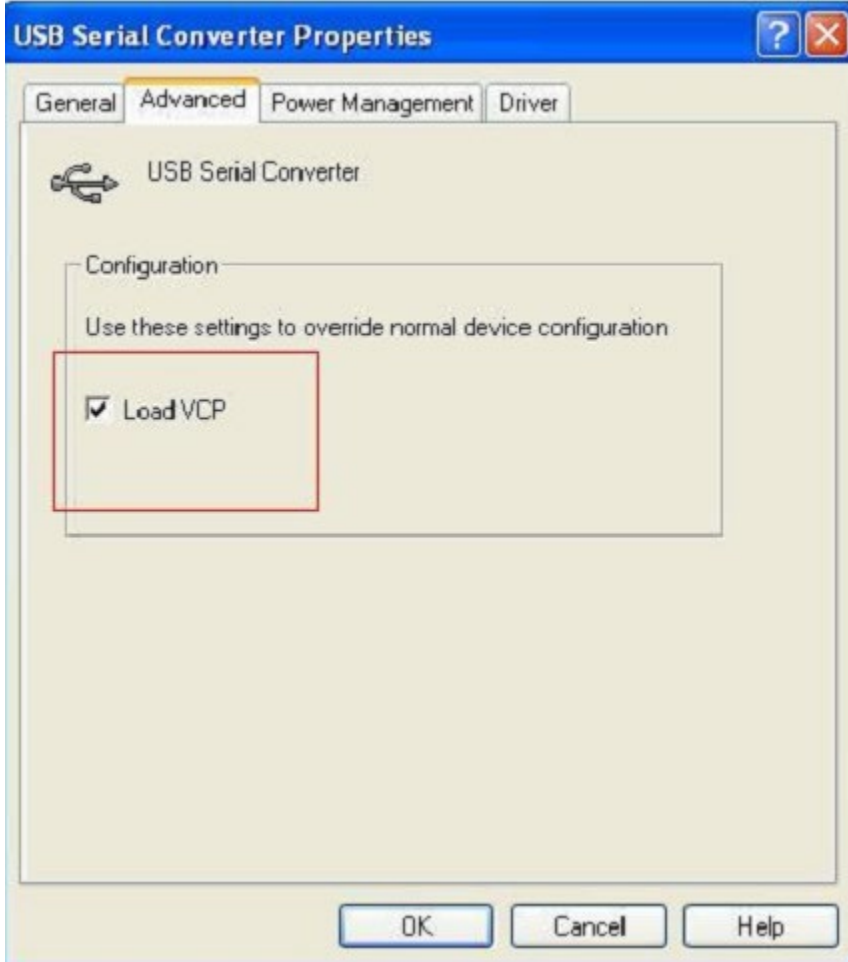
USB Serial Converter Properties

General | Advanced | Power Management | Driver

USB Serial Converter

Configuration

Use these settings to override normal device configuration

☑ Load VCP

OK | Cancel | Help